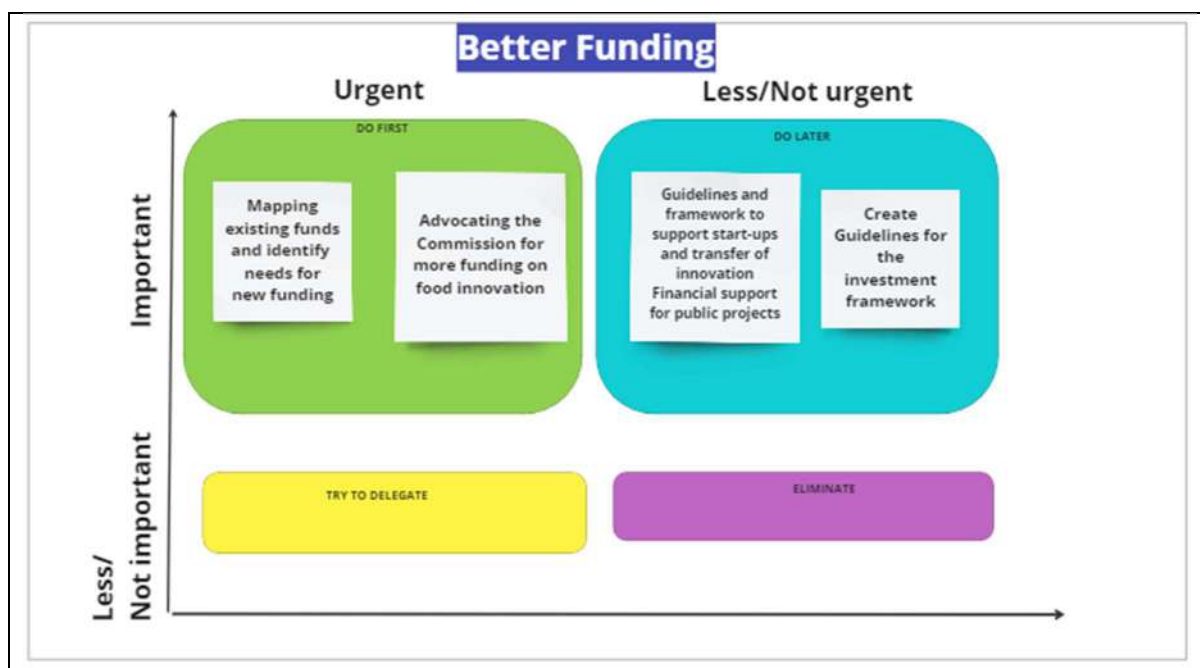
Better Funding

Urgent

Less/Not urgent

Important

DO FIRST

Mapping existing funds and identify needs for new funding

Advocating the Commission for more funding on food innovation

DO LATER

Guidelines and framework to support start-ups and transfer of innovation Financial support for public projects

Create Guidelines for the investment framework

Less/ Not important

TRY TO DELEGATE

ELIMINATE